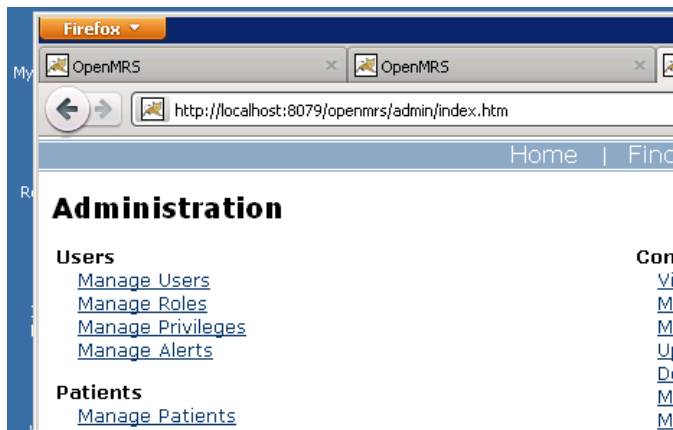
My

Re

Firefox

OpenMRS

OpenMRS

http://localhost:8079/openmrs/admin/index.htm

Home | Fin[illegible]

Administration

Users
Manage Users
Manage Roles
Manage Privileges
Manage Alerts

Patients
Manage Patients

Co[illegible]
Vi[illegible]
M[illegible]
M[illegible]
U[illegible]
D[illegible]
M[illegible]
M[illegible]